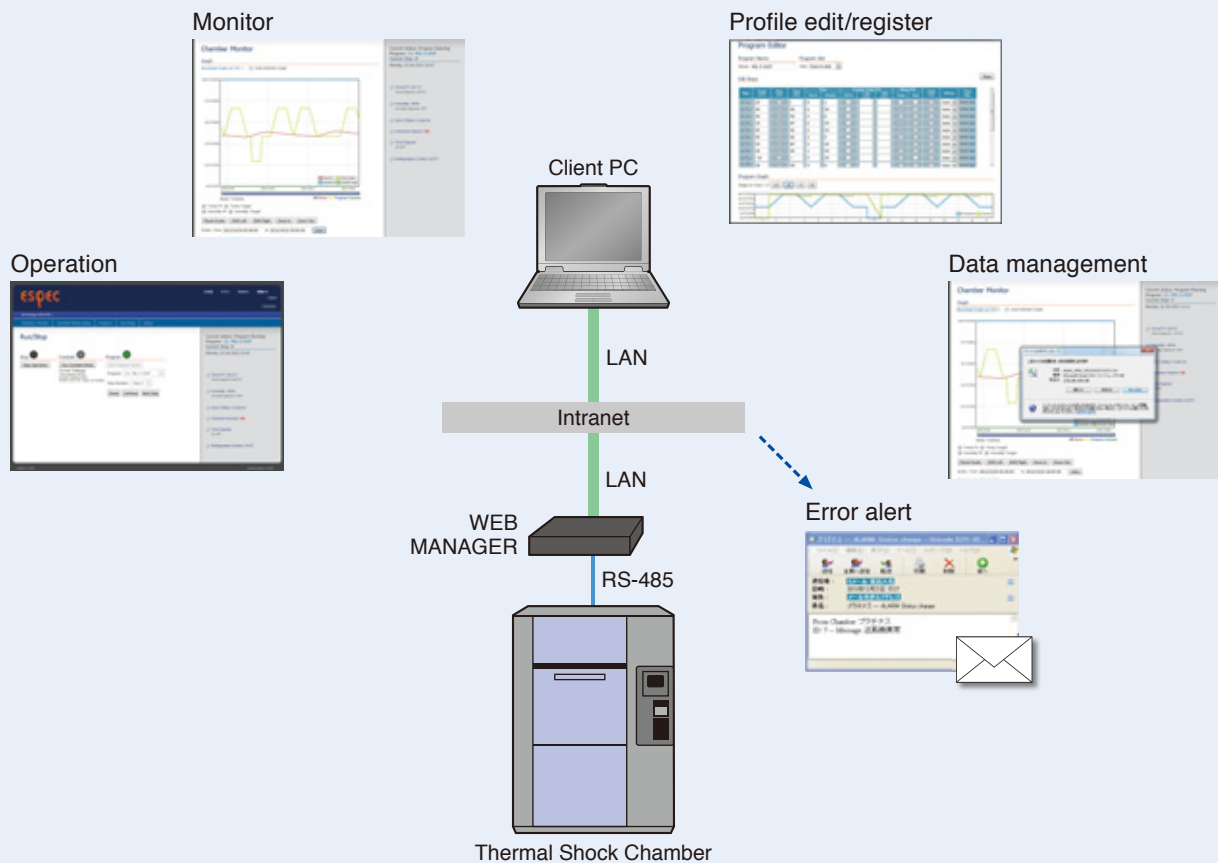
Monitor

Chamber Monitor

Profile edit/register

Program Editor

Client PC

Operation

espec

Run/Stop

Data management

Chamber Monitor

LAN

Intranet

LAN

WEB MANAGER

Error alert

RS-485

Thermal Shock Chamber